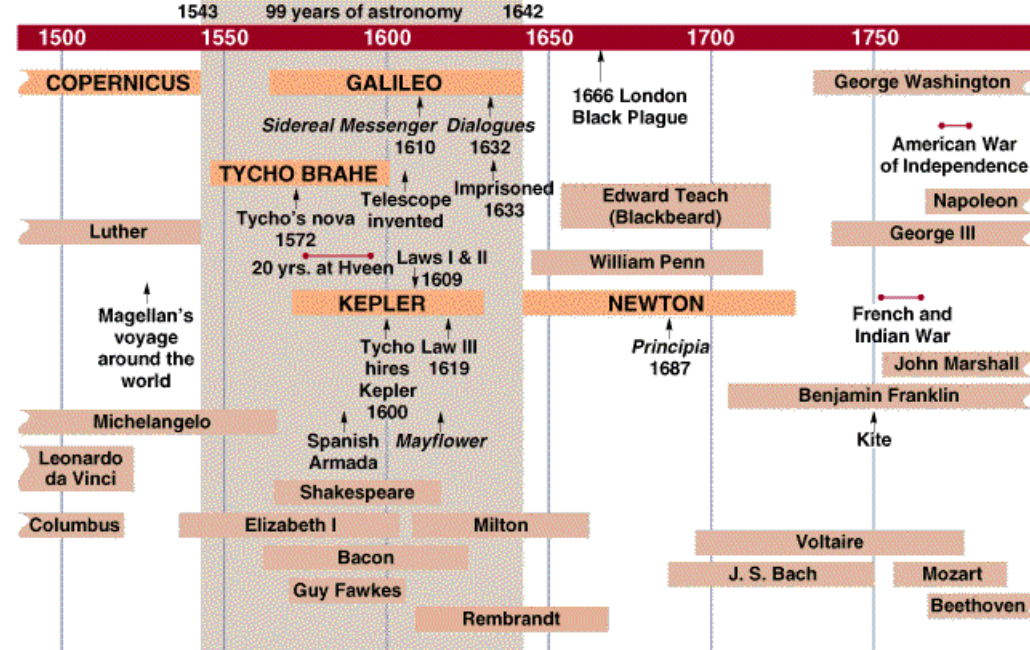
1543 99 years of astronomy 1642

1500 1550 1600 1650 1700 1750

COPERNICUS

GALILEO

*Sidereal Messenger* 1610

*Dialogues* 1632

1666 London Black Plague

George Washington

American War of Independence

TYCHO BRAHE

Telescope invented

Imprisoned 1633

Edward Teach (Blackbeard)

Napoleon

Luther

Tycho's nova 1572

George III

20 yrs. at Hveen

Laws I & II 1609

William Penn

Magellan's voyage around the world

KEPLER

NEWTON

French and Indian War

Tycho hires Kepler 1600

Law III 1619

*Principia* 1687

John Marshall

Benjamin Franklin

Michelangelo

Spanish Armada

*Mayflower*

Kite

Leonardo da Vinci

Shakespeare

Columbus

Elizabeth I

Milton

Voltaire

Bacon

J. S. Bach

Mozart

Guy Fawkes

Beethoven

Rembrandt